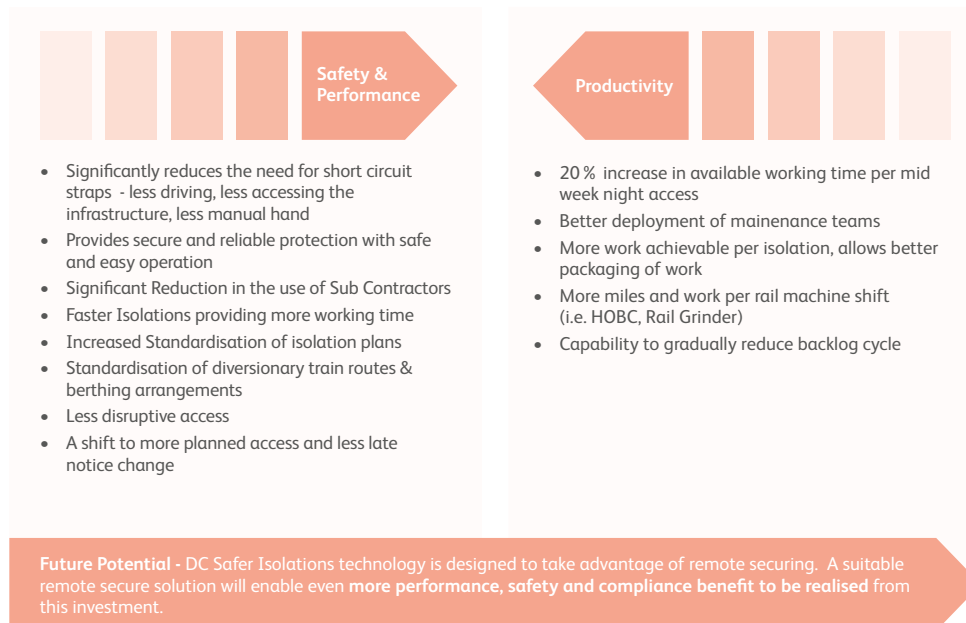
Safety & Performance

- Significantly reduces the need for short circuit straps - less driving, less accessing the infrastructure, less manual hand
- Provides secure and reliable protection with safe and easy operation
- Significant Reduction in the use of Sub Contractors
- Faster Isolations providing more working time
- Increased Standardisation of isolation plans
- Standardisation of diversionary train routes & berthing arrangements
- Less disruptive access
- A shift to more planned access and less late notice change

Productivity

- 20 % increase in available working time per mid week night access
- Better deployment of mainenance teams
- More work achievable per isolation, allows better packaging of work
- More miles and work per rail machine shift (i.e. HOBC, Rail Grinder)
- Capability to gradually reduce backlog cycle

**Future Potential -** DC Safer Isolations technology is designed to take advantage of remote securing. A suitable remote secure solution will enable even **more performance, safety and compliance benefit to be realised** from this investment.